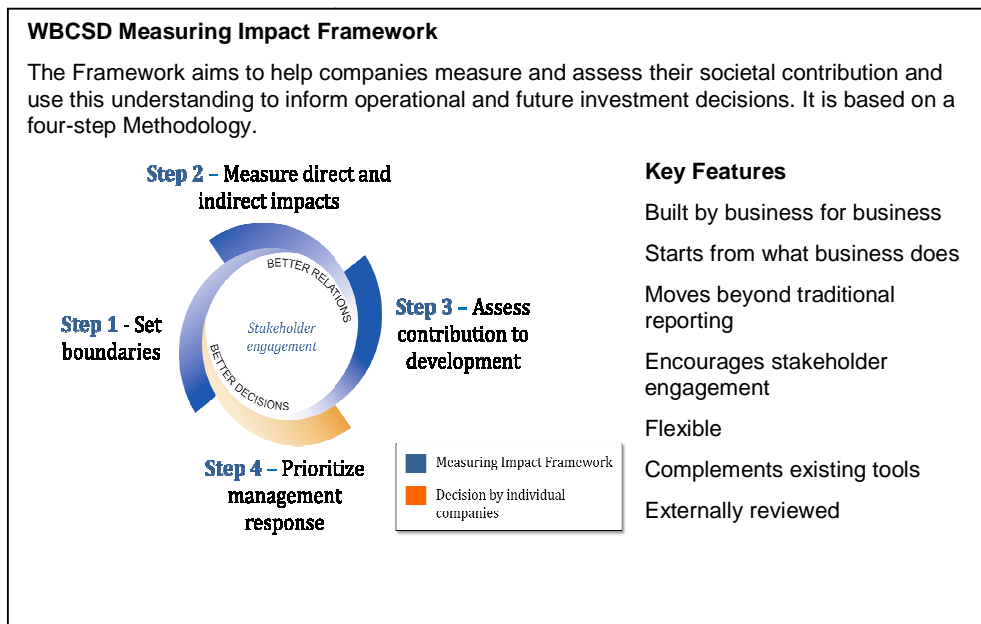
**WBCSD Measuring Impact Framework**

The Framework aims to help companies measure and assess their societal contribution and use this understanding to inform operational and future investment decisions. It is based on a four-step Methodology.

Step 2 – Measure direct and indirect impacts

BETTER RELATIONS

Stakeholder engagement

BETTER DECISIONS

Step 1 - Set boundaries

Step 3 – Assess contribution to development

Step 4 – Prioritize management response

Measuring Impact Framework

Decision by individual companies

**Key Features**

Built by business for business

Starts from what business does

Moves beyond traditional reporting

Encourages stakeholder engagement

Flexible

Complements existing tools

Externally reviewed